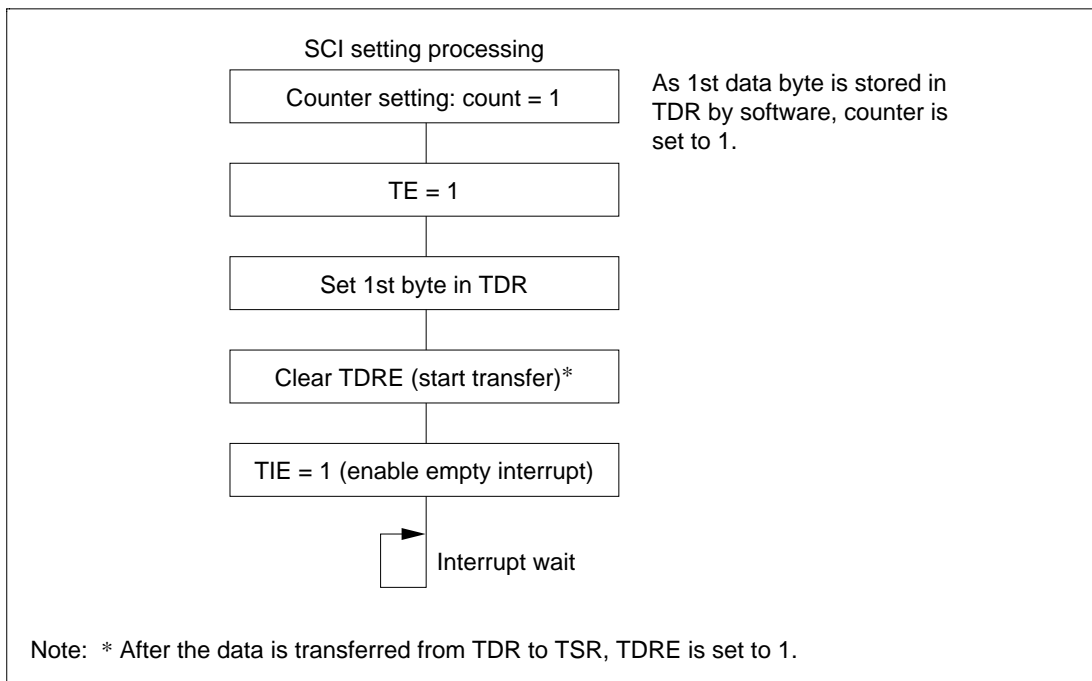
SCI setting processing

Counter setting: count = 1

As 1st data byte is stored in TDR by software, counter is set to 1.

TE = 1

Set 1st byte in TDR

Clear TDRE (start transfer)*

TIE = 1 (enable empty interrupt)

Interrupt wait

Note: * After the data is transferred from TDR to TSR, TDRE is set to 1.